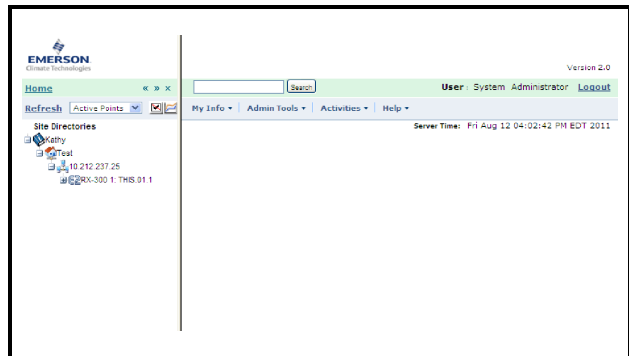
EMERSON
Climate Technologies

Version 2.0

Home « » ×

Search

User: System Administrator Logout

Refresh Active Points

My Info ▾ | Admin Tools ▾ | Activities ▾ | Help ▾

Site Directories

Server Time: Fri Aug 12 04:02:42 PM EDT 2011

Kathy
Test
10.212.237.25
RX-300 1: THIS.01.1